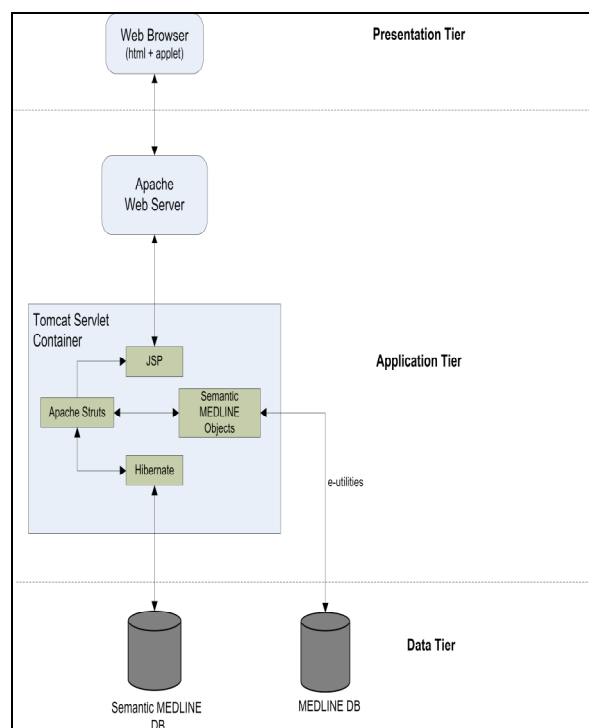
Web Browser
(html + applet)

Presentation Tier

Apache
Web Server

Tomcat Servlet
Container

JSP

Application Tier

Apache Struts

Semantic
MEDLINE
Objects

Hibernate

e-utilities

Data Tier

Semantic MEDLINE
DB

MEDLINE DB